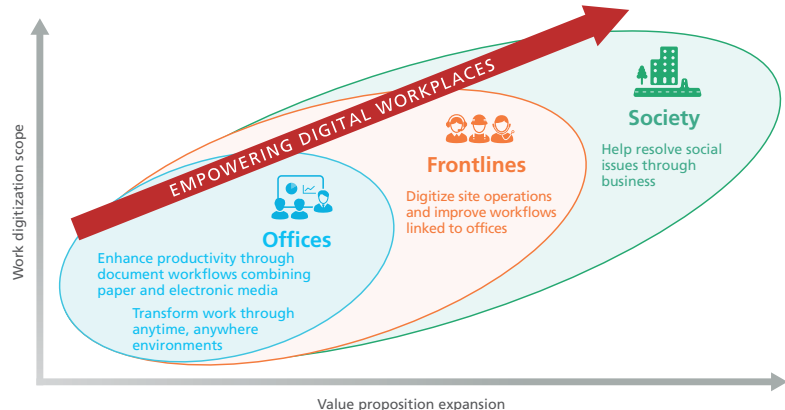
EMPOWERING DIGITAL WORKPLACES

Society
Help resolve social issues through business

Frontlines
Digitize site operations and improve workflows linked to offices

Offices
Enhance productivity through document workflows combining paper and electronic media
Transform work through anytime, anywhere environments

Work digitization scope

Value proposition expansion